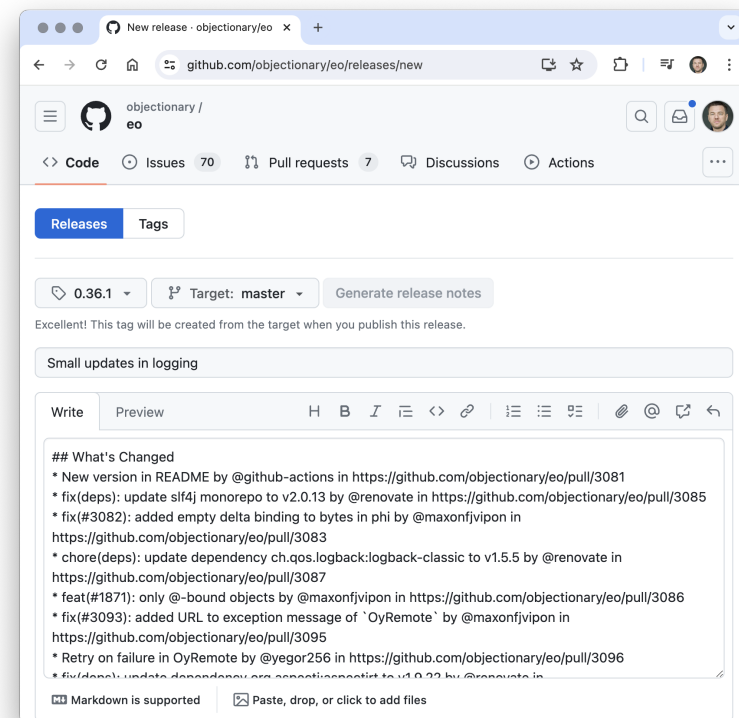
New release · objectionary/eo ×
+

github.com/objectionary/eo/releases/new

objectionary /
eo

Code
Issues 70
Pull requests 7
Discussions
Actions

Releases
Tags

0.36.1
Target: master
Generate release notes

Excellent! This tag will be created from the target when you publish this release.

Small updates in logging

Write
Preview

H B I

## What's Changed
* New version in README by @github-actions in https://github.com/objectionary/eo/pull/3081
* fix(deps): update slf4j monorepo to v2.0.13 by @renovate in https://github.com/objectionary/eo/pull/3085
* fix(#3082): added empty delta binding to bytes in phi by @maxonfjvipon in https://github.com/objectionary/eo/pull/3083
* chore(deps): update dependency ch.qos.logback:logback-classic to v1.5.5 by @renovate in https://github.com/objectionary/eo/pull/3087
* feat(#1871): only @-bound objects by @maxonfjvipon in https://github.com/objectionary/eo/pull/3086
* fix(#3093): added URL to exception message of `OyRemote` by @maxonfjvipon in https://github.com/objectionary/eo/pull/3095
* Retry on failure in OyRemote by @yegor256 in https://github.com/objectionary/eo/pull/3096
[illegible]

Markdown is supported
Paste, drop, or click to add files